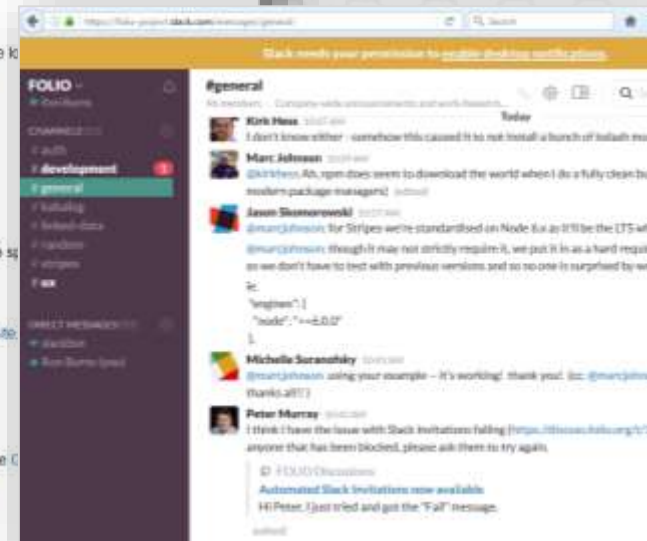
https://folio-project.slack.com/messages/general/

Search

Slack needs your permission to enable desktop notifications.

FOLIO
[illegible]

CHANNELS
# auth
# development
# general
# kaluling
# linked-data
# random
# stripes
# ux

DIRECT MESSAGES
slackbot
Ron Burns (you)

#general
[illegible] members | Company-wide announcements and work-based...

Today

Kirk Hess
I don't know either - somehow this caused it to not install a bunch of lodash mo

Marc Johnson
@kirkhess Ah, npm does seem to download the world when I do a fully clean bu modern package managers) (edited)

Jason Skomorowski
@marcjohnson for Stripes we're standardised on Node 6.x as it'll be the LTS w
@marcjohnson though it may not strictly require it, we put it in as a hard requi so we don't have to test with previous versions and so no one is surprised by w
ie.
"engines": {
"node": ">=6.0.0"
},

Michelle Suranofsky
@marcjohnson using your example -- it's working! thank you! (cc: @marcjohn thanks all!!)

Peter Murray
I think I have the issue with Slack invitations failing (https://discuss.folio.org/t/ anyone that has been blocked, please ask them to try again.

FOLIO Discussions
Automated Slack Invitations now available
Hi Peter, I just tried and got the "Fail" message.